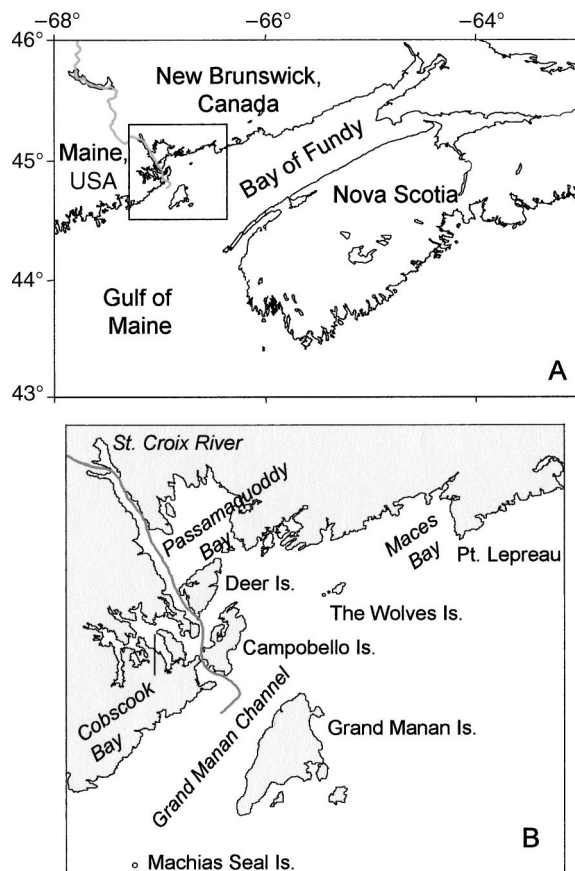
−68° −66° −64°
46°
45°
44°
43°
New Brunswick, Canada
Maine, USA
Bay of Fundy
Nova Scotia
Gulf of Maine
A

St. Croix River
Passamaquoddy Bay
Maces Bay
Pt. Lepreau
Deer Is.
The Wolves Is.
Campobello Is.
Cobscook Bay
Grand Manan Channel
Grand Manan Is.
B
Machias Seal Is.